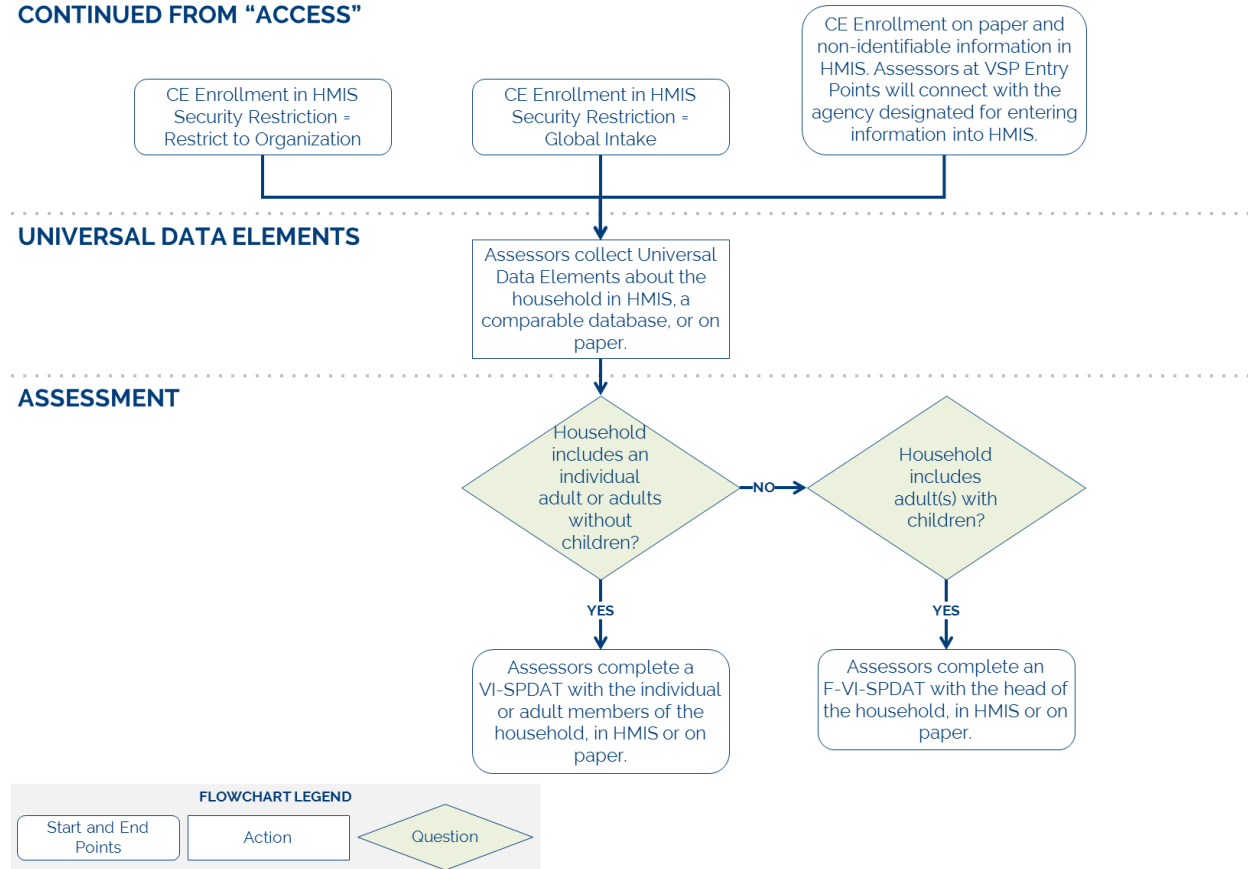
CONTINUED FROM "ACCESS"

CE Enrollment in HMIS Security Restriction = Restrict to Organization

CE Enrollment in HMIS Security Restriction = Global Intake

CE Enrollment on paper and non-identifiable information in HMIS. Assessors at VSP Entry Points will connect with the agency designated for entering information into HMIS.

UNIVERSAL DATA ELEMENTS

Assessors collect Universal Data Elements about the household in HMIS, a comparable database, or on paper.

ASSESSMENT

Household includes an individual adult or adults without children?

NO

Household includes adult(s) with children?

YES

YES

Assessors complete a VI-SPDAT with the individual or adult members of the household, in HMIS or on paper.

Assessors complete an F-VI-SPDAT with the head of the household, in HMIS or on paper.

FLOWCHART LEGEND

Start and End Points

Action

Question